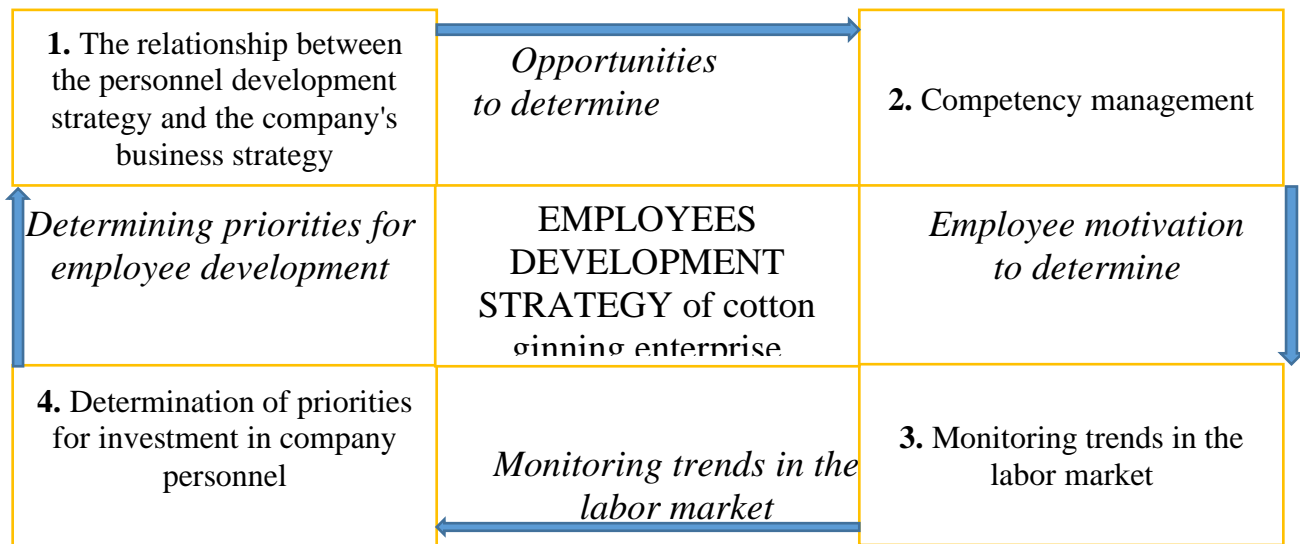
**1.** The relationship between the personnel development strategy and the company's business strategy

*Opportunities to determine*

**2.** Competency management

*Determining priorities for employee development*

EMPLOYEES DEVELOPMENT STRATEGY of cotton ginning enterprise

*Employee motivation to determine*

**4.** Determination of priorities for investment in company personnel

*Monitoring trends in the labor market*

**3.** Monitoring trends in the labor market